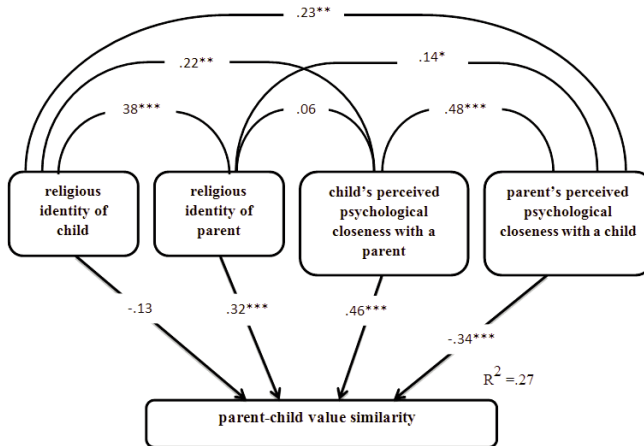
.23**

.22**

.14*

38***

.06

.48***

religious identity of child

religious identity of parent

child's perceived psychological closeness with a parent

parent's perceived psychological closeness with a child

-.13

.32***

.46***

-.34***

$R^2 = .27$

parent-child value similarity